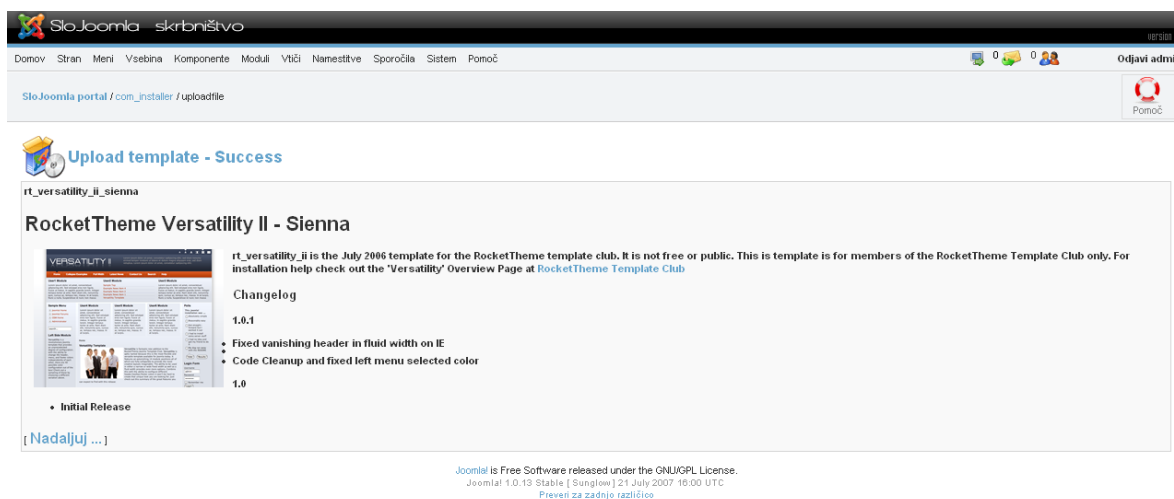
SloJoomla skrbništvo

version

Domov Stran Meni Vsebina Komponente Moduli Vtiči Namestitve Sporočila Sistem Pomoč

0 0

Odjavi admi

SloJoomla portal / com_installer / uploadfile

Pomoč

Upload template - Success

rt_versatility_ii_sienna

RocketTheme Versatility II - Sienna

VERSATILITY II

rt_versatility_ii is the July 2006 template for the RocketTheme template club. It is not free or public. This is template is for members of the RocketTheme Template Club only. For installation help check out the 'Versatility' Overview Page at RocketTheme Template Club

Changelog

1.0.1

- Fixed vanishing header in fluid width on IE
- Code Cleanup and fixed left menu selected color

1.0

- Initial Release

[ Nadaljuj ... ]

Joomla! is Free Software released under the GNU/GPL License.
Joomla! 1.0.13 Stable [ Sunglow ] 21 July 2007 16:00 UTC
Preveri za zadnjo različico